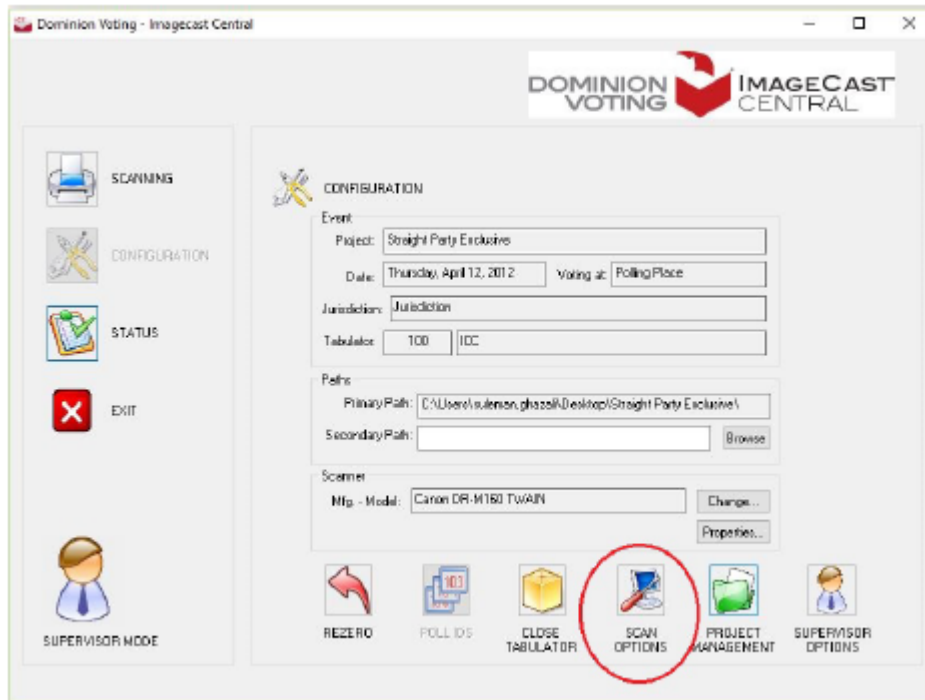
Dominion Voting - Imagecast Central

DOMINION VOTING IMAGECAST CENTRAL

SCANNING

CONFIGURATION

STATUS

EXIT

SUPERVISOR MODE

CONFIGURATION

Event

Project: Straight Party Exclusive

Date: Thursday, April 12, 2012 Voting at: Polling Place

Jurisdiction: Jurisdiction

Tabulator: 100 ICC

Paths

Primary Path: C:\Users\suleman.ghazali\Desktop\Straight Party Exclusive\

Secondary Path: Browse

Scanner

Mfg. - Model: Canon DR-M160 TWAIN Change...

Properties...

REZERO

POLL IDS

CLOSE TABULATOR

SCAN OPTIONS

PROJECT MANAGEMENT

SUPERVISOR OPTIONS